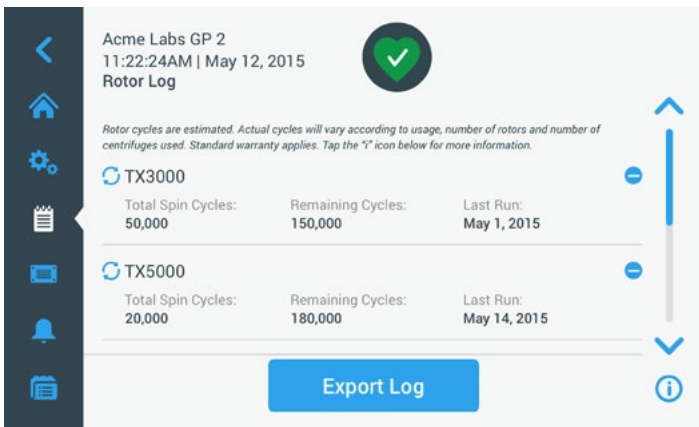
Acme Labs GP 2
11:22:24AM | May 12, 2015
Rotor Log

Rotor cycles are estimated. Actual cycles will vary according to usage, number of rotors and number of centrifuges used. Standard warranty applies. Tap the "i" icon below for more information.

TX3000

| Total Spin Cycles: | Remaining Cycles: | Last Run: |
|---|---|---|
| 50,000 | 150,000 | May 1, 2015 |

TX5000

| Total Spin Cycles: | Remaining Cycles: | Last Run: |
|---|---|---|
| 20,000 | 180,000 | May 14, 2015 |

Export Log